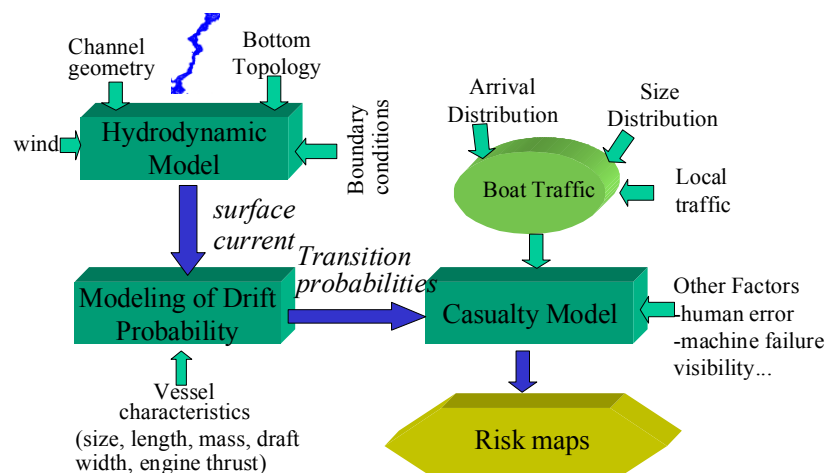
Channel geometry

Bottom Topology

wind

Hydrodynamic Model

Boundary conditions

Arrival Distribution

Size Distribution

Boat Traffic

Local traffic

surface current

Transition probabilities

Modeling of Drift Probability

Casualty Model

Other Factors
-human error
-machine failure
visibility...

Vessel characteristics
(size, length, mass, draft width, engine thrust)

Risk maps